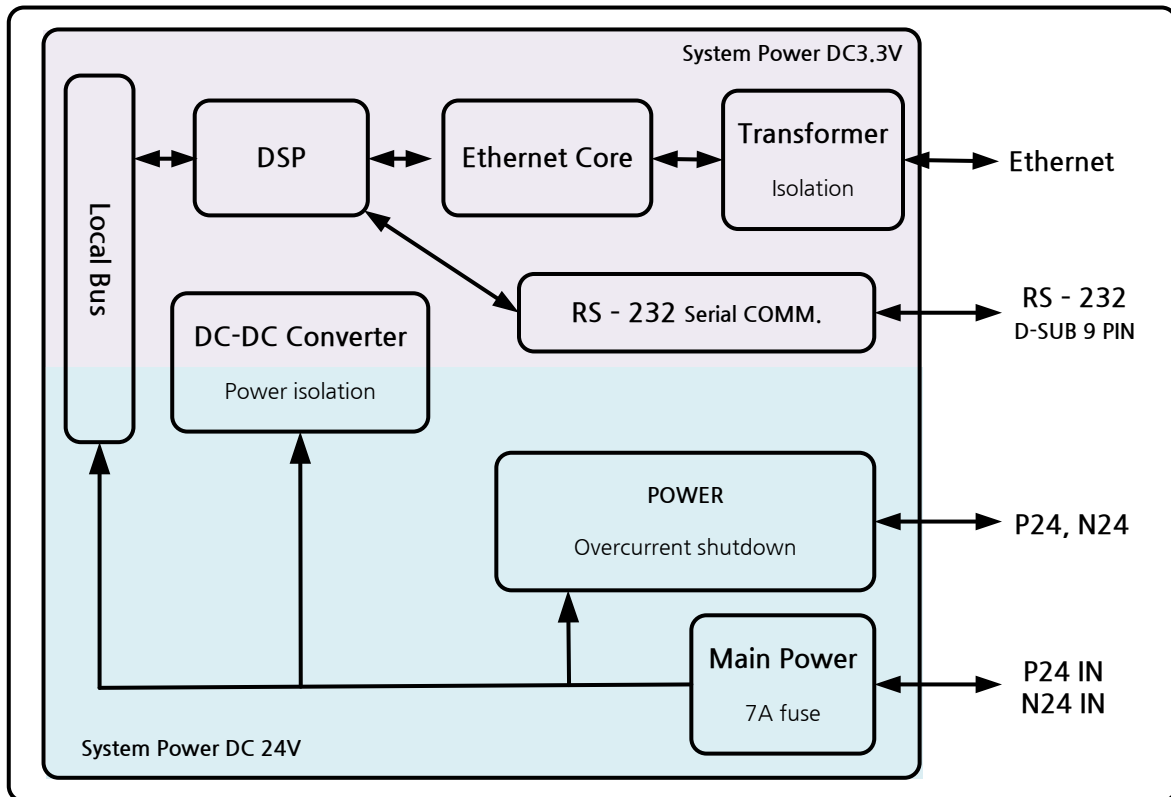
System Power DC3.3V

Local Bus

DSP

Ethernet Core

Transformer
Isolation

Ethernet

RS - 232 Serial COMM.

RS - 232
D-SUB 9 PIN

DC-DC Converter
Power isolation

POWER
Overcurrent shutdown

P24, N24

Main Power
7A fuse

P24 IN
N24 IN

System Power DC 24V